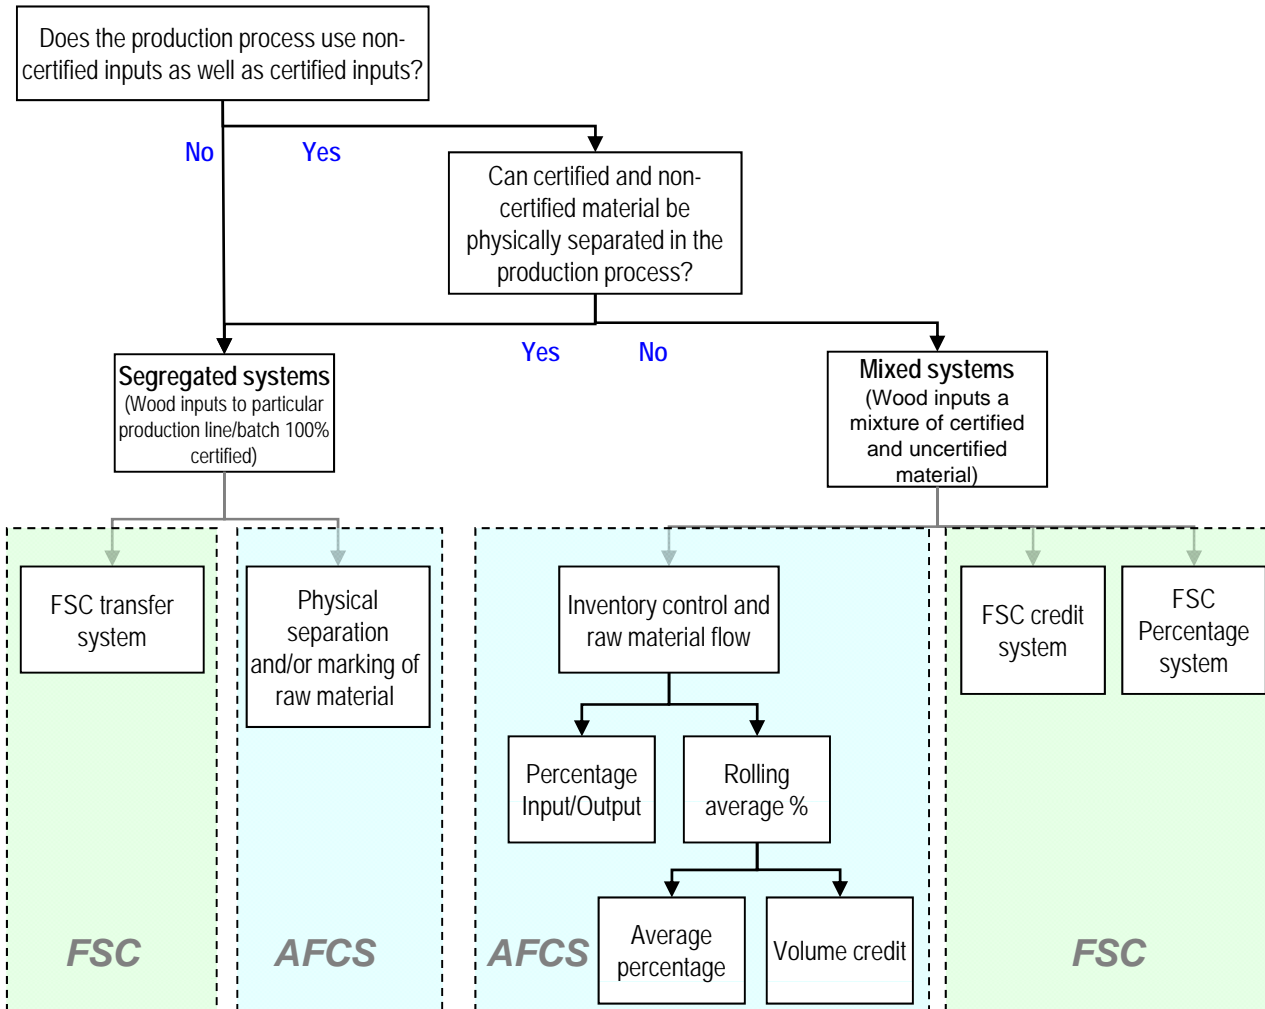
Does the production process use non-certified inputs as well as certified inputs?

No

Yes

Can certified and non-certified material be physically separated in the production process?

Yes

No

Segregated systems
(Wood inputs to particular production line/batch 100% certified)

Mixed systems
(Wood inputs a mixture of certified and uncertified material)

FSC transfer system

Physical separation and/or marking of raw material

Inventory control and raw material flow

FSC credit system

FSC Percentage system

Percentage Input/Output

Rolling average %

Average percentage

Volume credit

FSC

AFCS

AFCS

FSC